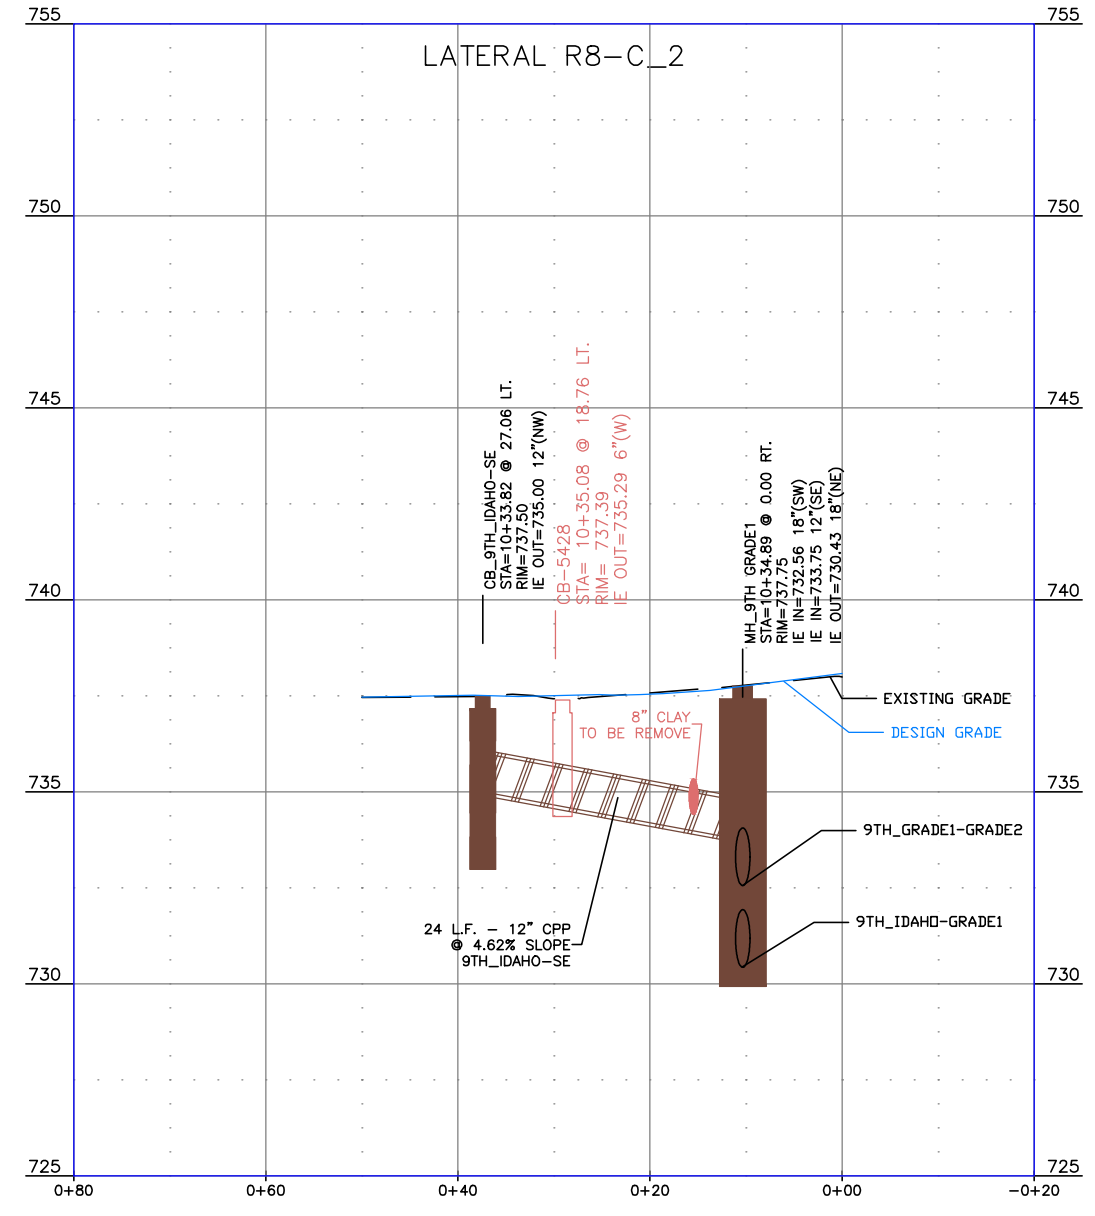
755
755
LATERAL R8-C_2
750
750
745
745
740
740
735
735
730
730
725
725

CB_9TH_IDAHO-SE
STA=10+33.82 @ 27.06 LT.
RIM=737.50
IE OUT=735.00 12"(NW)

CB-5428
STA= 10+35.08 @ 18.76 LT.
RIM= 737.39
IE OUT=735.29 6"(W)

MH_9TH GRADE1
STA=10+34.89 @ 0.00 RT.
RIM=737.75
IE IN=732.56 18"(SW)
IE IN=733.75 12"(SE)
IE OUT=730.43 18"(NE)

EXISTING GRADE
DESIGN GRADE
8" CLAY TO BE REMOVE
9TH_GRADE1-GRADE2
9TH_IDAHO-GRADE1
24 L.F. - 12" CPP @ 4.62% SLOPE 9TH_IDAHO-SE

0+80
0+60
0+40
0+20
0+00
-0+20